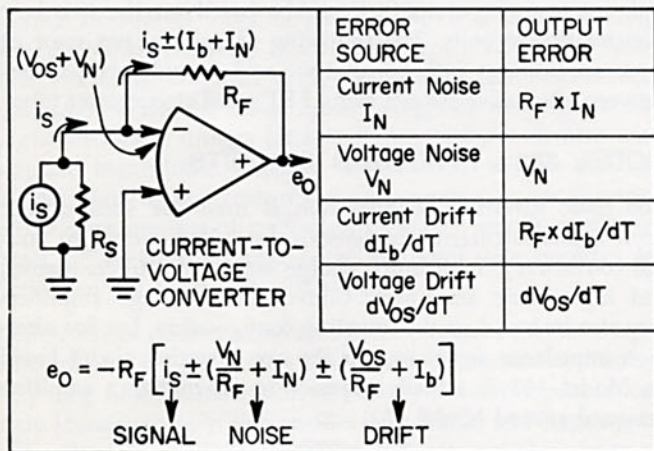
$i_S \pm (I_b + I_N)$

$(V_{OS} + V_N)$

$i_S$

$R_F$

−

+

+

$e_O$

$i_S$

$R_S$

CURRENT-TO-VOLTAGE CONVERTER

| ERROR SOURCE | OUTPUT ERROR |
|---|---|
| Current Noise $I_N$ | $R_F \times I_N$ |
| Voltage Noise $V_N$ | $V_N$ |
| Current Drift $dI_b/dT$ | $R_F \times dI_b/dT$ |
| Voltage Drift $dV_{OS}/dT$ | $dV_{OS}/dT$ |

$e_O = -R_F\left[i_S \pm (\frac{V_N}{R_F} + I_N) \pm (\frac{V_{OS}}{R_F} + I_b)\right]$

SIGNAL NOISE DRIFT